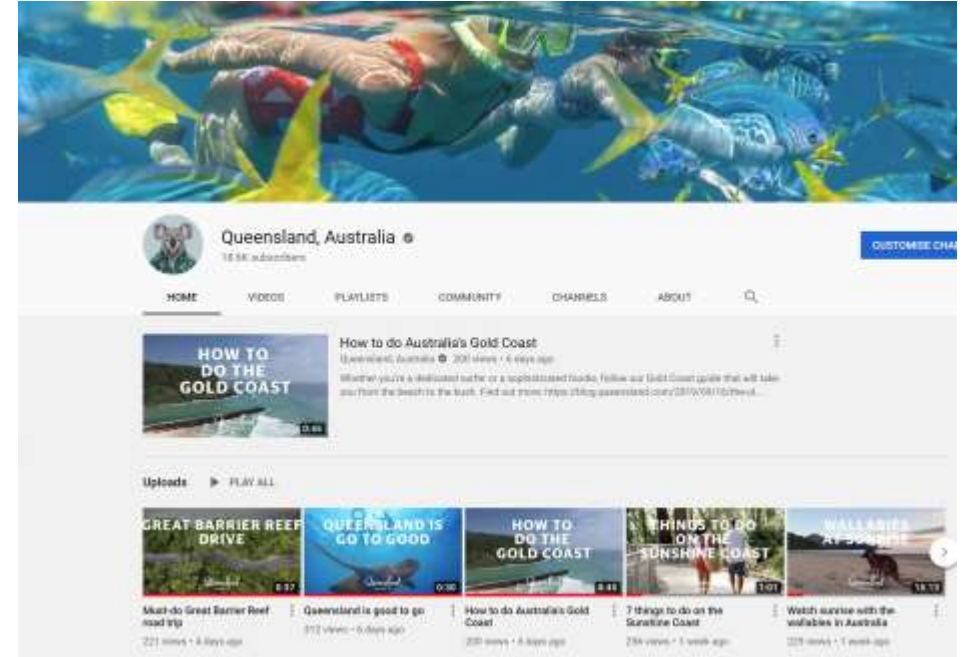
Queensland, Australia
18.6K subscribers

CUSTOMISE CHA

HOME VIDEOS PLAYLISTS COMMUNITY CHANNELS ABOUT

HOW TO DO THE GOLD COAST
0:46

How to do Australia's Gold Coast
Queensland, Australia · 200 views · 4 days ago
Whether you're a dedicated surfer or a sophisticated foodie, follow our Gold Coast guide that will take you from the beach to the bush. Find out more: https://blog.queensland.com/2019/08/16/the-ul...

Uploads ▶ PLAY ALL

GREAT BARRIER REEF DRIVE
0:37
Must-do Great Barrier Reef road trip
221 views · 4 days ago

QUEENSLAND IS GO TO GOOD
0:30
Queensland is good to go
312 views · 6 days ago

HOW TO DO THE GOLD COAST
0:46
How to do Australia's Gold Coast
200 views · 4 days ago

THINGS TO DO ON THE SUNSHINE COAST
1:01
7 things to do on the Sunshine Coast
284 views · 1 week ago

WALLABIES AT SUNRISE
18:13
Watch sunrise with the wallabies in Australia
229 views · 1 week ago